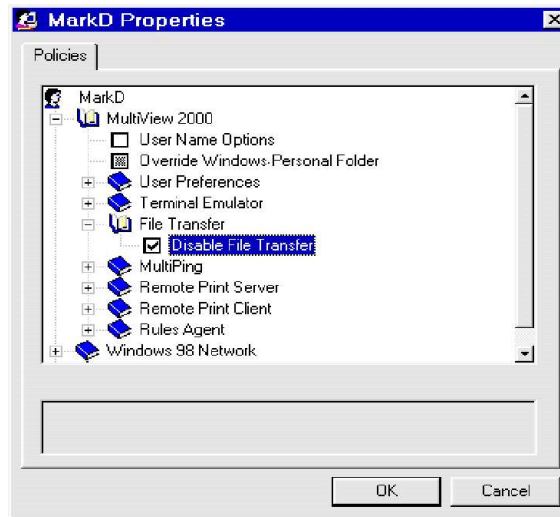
MarkD Properties

Policies

MarkD
MultiView 2000
User Name Options
Override Windows-Personal Folder
User Preferences
Terminal Emulator
File Transfer
Disable File Transfer
MultiPing
Remote Print Server
Remote Print Client
Rules Agent
Windows 98 Network

OK
Cancel